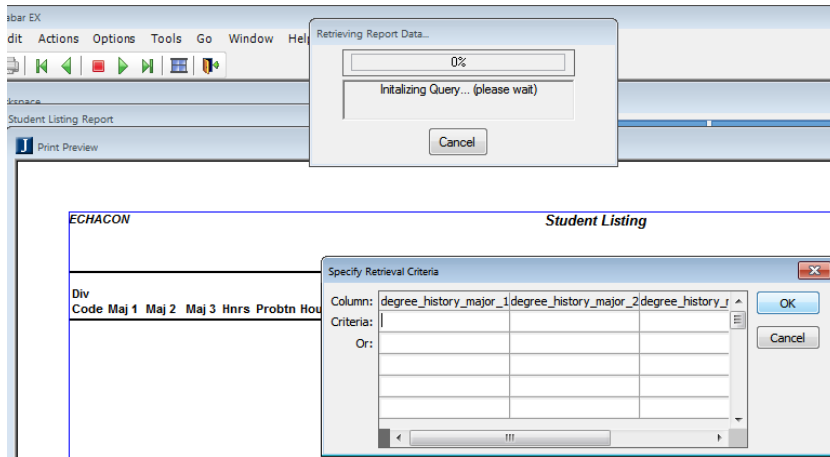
abar EX

dit Actions Options Tools Go Window Help

kspace

Student Listing Report

Print Preview

Retrieving Report Data...

0%

Initalizing Query... (please wait)

Cancel

ECHACON

Student Listing

Div
Code Maj 1 Maj 2 Maj 3 Hnrs Probtn Hou

Specify Retrieval Criteria

| Column: | degree_history_major_1 | degree_history_major_2 | degree_history_r |
|---|---|---|---|
| Criteria: | | | |
| Or: | | | |
| | | | |
| | | | |
| | | | |

OK

Cancel